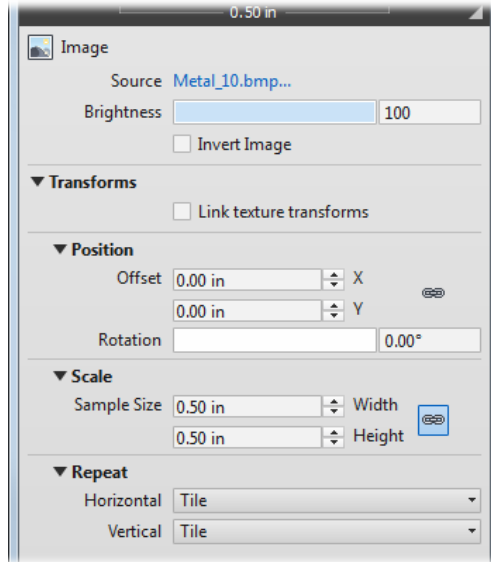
0.50 in

Image

Source Metal_10.bmp...

Brightness 100

Invert Image

▼ Transforms

Link texture transforms

▼ Position

Offset 0.00 in X

0.00 in Y

Rotation 0.00°

▼ Scale

Sample Size 0.50 in Width

0.50 in Height

▼ Repeat

Horizontal Tile

Vertical Tile